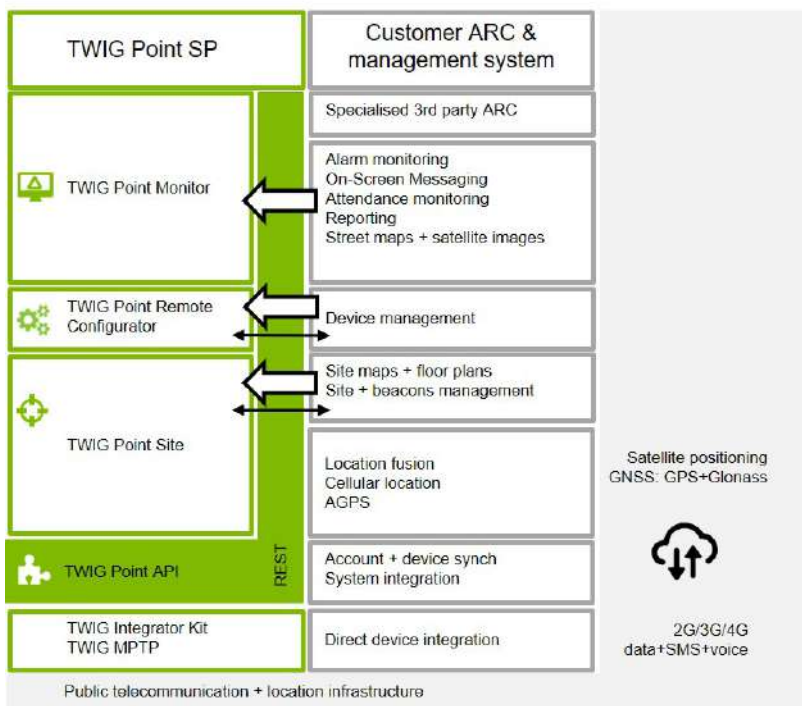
TWIG Point SP

Customer ARC & management system

Specialised 3rd party ARC

TWIG Point Monitor

Alarm monitoring
On-Screen Messaging
Attendance monitoring
Reporting
Street maps + satellite images

TWIG Point Remote Configurator

Device management

Site maps + floor plans
Site + beacons management

TWIG Point Site

Location fusion
Cellular location
AGPS

Satellite positioning
GNSS: GPS+Glonass

TWIG Point API

REST

Account + device synch
System integration

TWIG Integrator Kit
TWIG MPTP

Direct device integration

2G/3G/4G
data+SMS+voice

Public telecommunication + location infrastructure